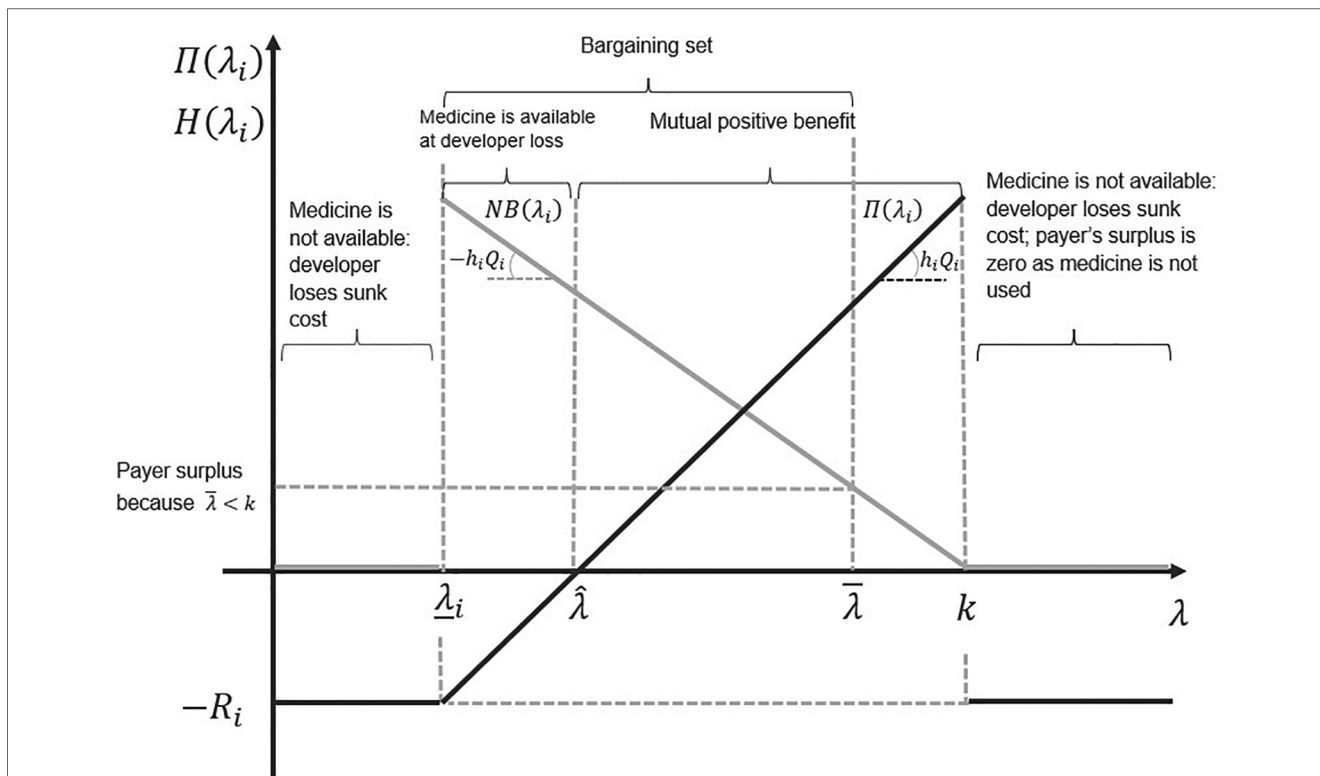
$\Pi(\lambda_i)$
$H(\lambda_i)$

Bargaining set

Medicine is available at developer loss

Mutual positive benefit

Medicine is not available: developer loses sunk cost

$NB(\lambda_i)$

$\Pi(\lambda_i)$

Medicine is not available: developer loses sunk cost; payer's surplus is zero as medicine is not used

$-h_i Q_i$

$h_i Q_i$

Payer surplus because $\overline{\lambda} < k$

$\underline{\lambda}_i$

$\hat{\lambda}$

$\overline{\lambda}$

$k$

$\lambda$

$-R_i$